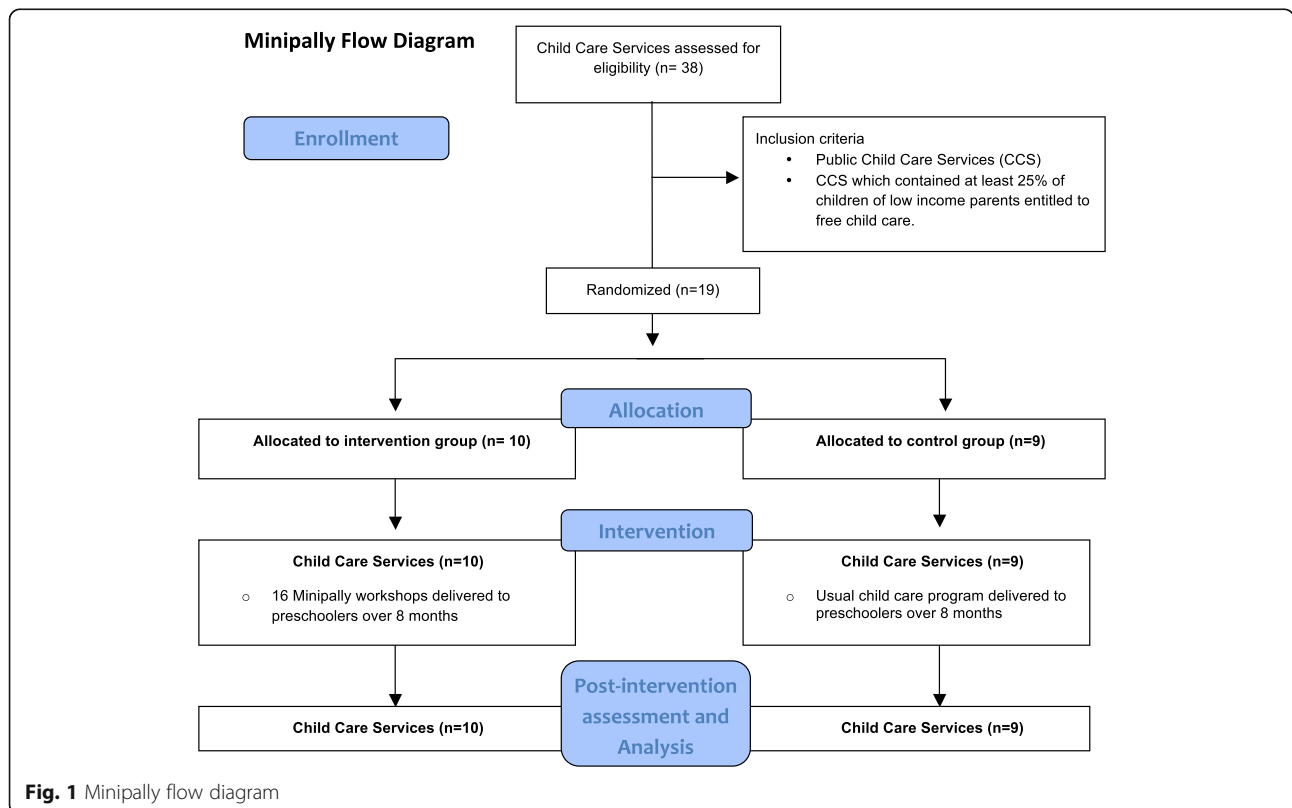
Minipally Flow Diagram

Child Care Services assessed for eligibility (n= 38)

Enrollment

Inclusion criteria
• Public Child Care Services (CCS)
• CCS which contained at least 25% of children of low income parents entitled to free child care.

Randomized (n=19)

Allocation

Allocated to intervention group (n= 10)

Allocated to control group (n=9)

Intervention

Child Care Services (n=10)
○ 16 Minipally workshops delivered to preschoolers over 8 months

Child Care Services (n=9)
○ Usual child care program delivered to preschoolers over 8 months

Post-intervention assessment and Analysis

Child Care Services (n=10)

Child Care Services (n=9)

Fig. 1 Minipally flow diagram